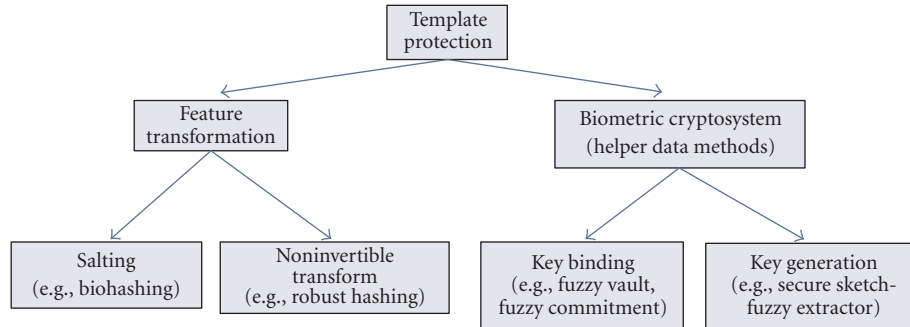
Template protection

Feature transformation

Biometric cryptosystem (helper data methods)

Salting (e.g., biohashing)

Noninvertible transform (e.g., robust hashing)

Key binding (e.g., fuzzy vault, fuzzy commitment)

Key generation (e.g., secure sketch-fuzzy extractor)